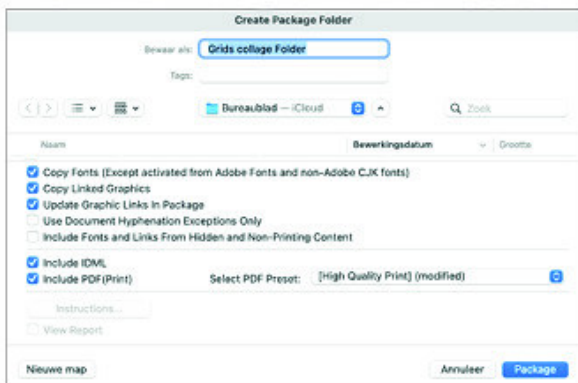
Create Package Folder

Bewaar als: Grids collage Folder

Tags:

Bureaublad — iCloud

Zoek

Naam

Bewerkingsdatum

Grootte

Copy Fonts (Except activated from Adobe Fonts and non-Adobe CJK fonts)

Copy Linked Graphics

Update Graphic Links In Package

Use Document Hyphenation Exceptions Only

Include Fonts and Links From Hidden and Non-Printing Content

Include IDML

Include PDF(Print)

Select PDF Preset: [High Quality Print] (modified)

Instructions...

View Report

Nieuwe map

Annuleer

Package